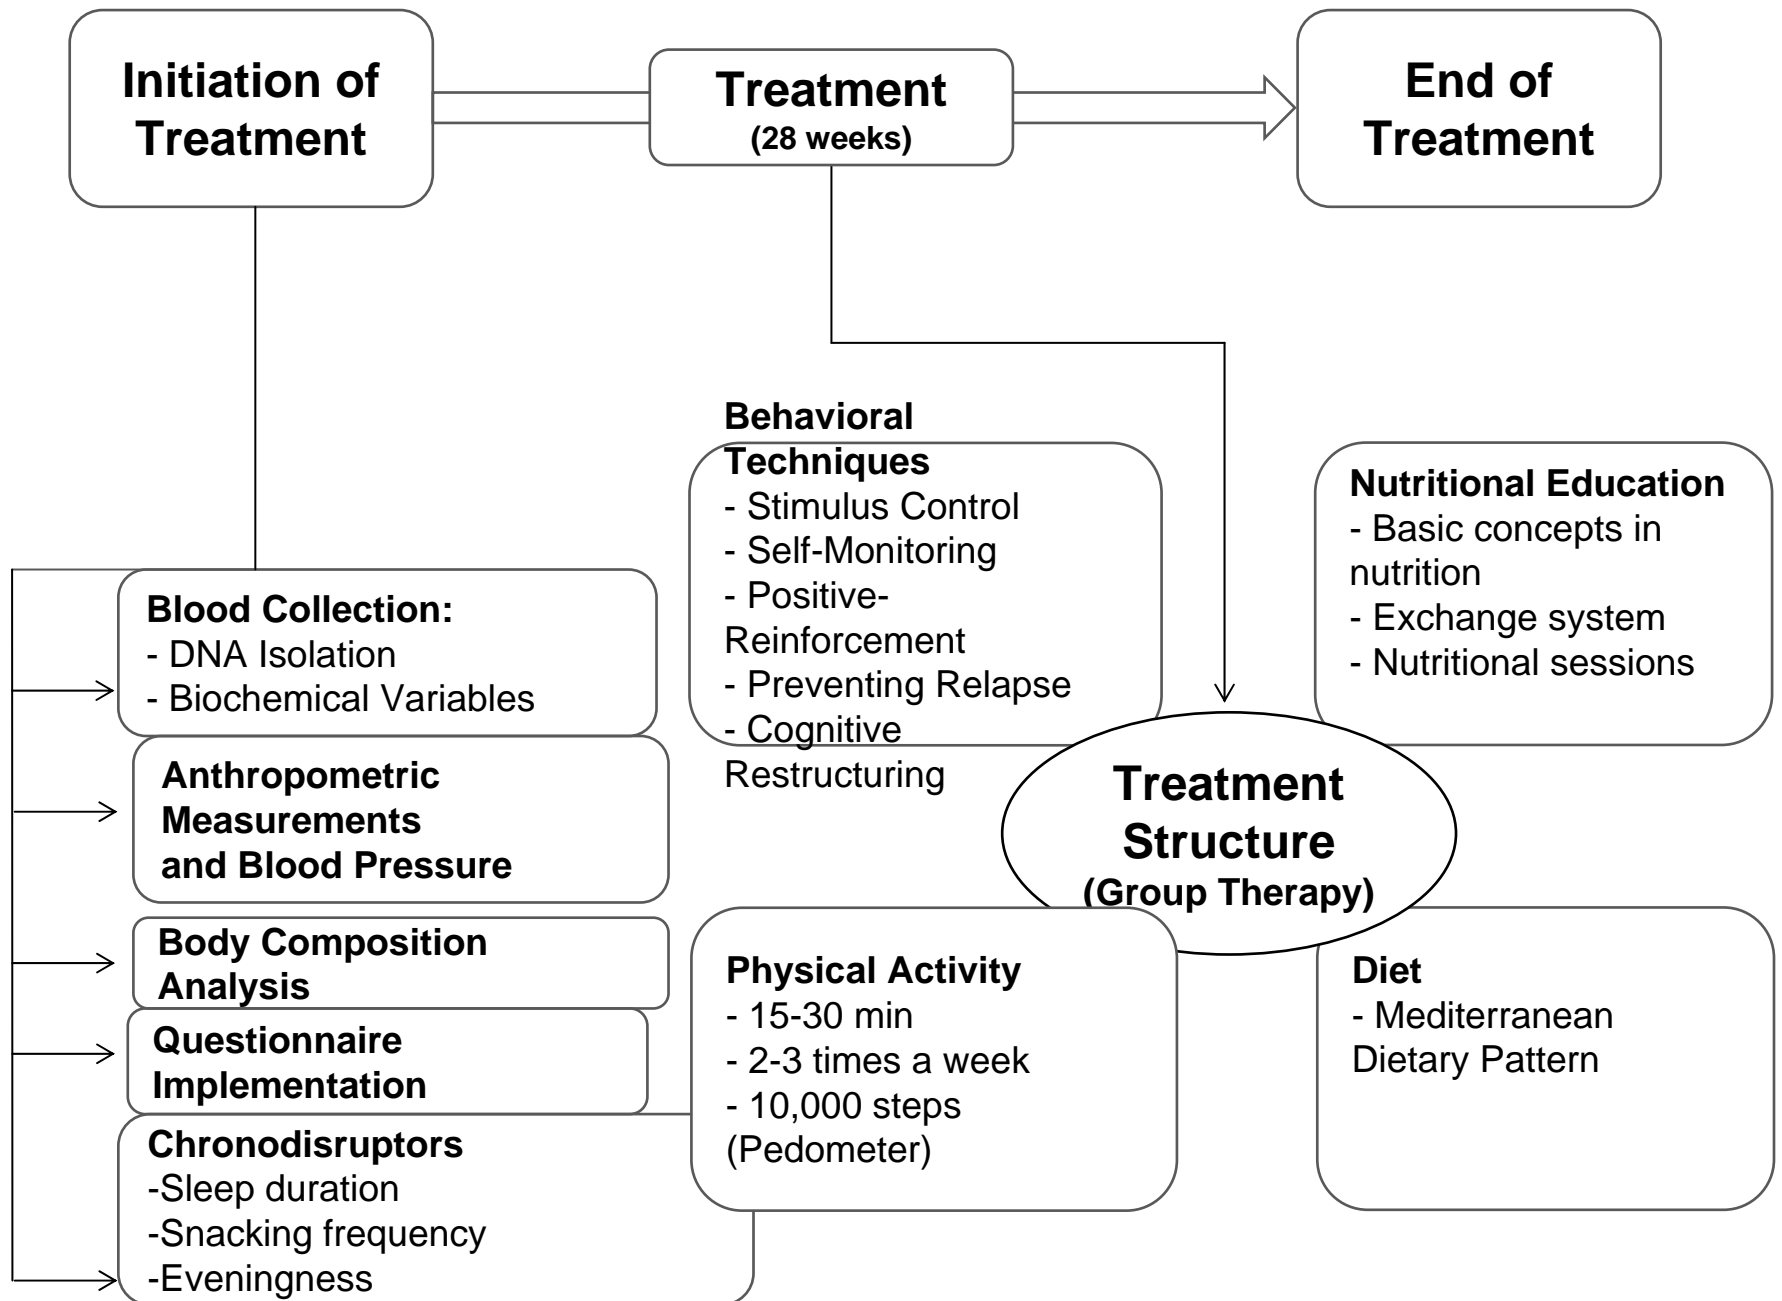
Initiation of Treatment

Treatment
(28 weeks)

End of Treatment

Behavioral Techniques
- Stimulus Control
- Self-Monitoring
- Positive-Reinforcement
- Preventing Relapse
- Cognitive Restructuring

Nutritional Education
- Basic concepts in nutrition
- Exchange system
- Nutritional sessions

Blood Collection:
- DNA Isolation
- Biochemical Variables

Anthropometric Measurements and Blood Pressure

Treatment Structure
(Group Therapy)

Body Composition Analysis

Questionnaire Implementation

Chronodisruptors
-Sleep duration
-Snacking frequency
-Eveningness

Physical Activity
- 15-30 min
- 2-3 times a week
- 10,000 steps (Pedometer)

Diet
- Mediterranean Dietary Pattern